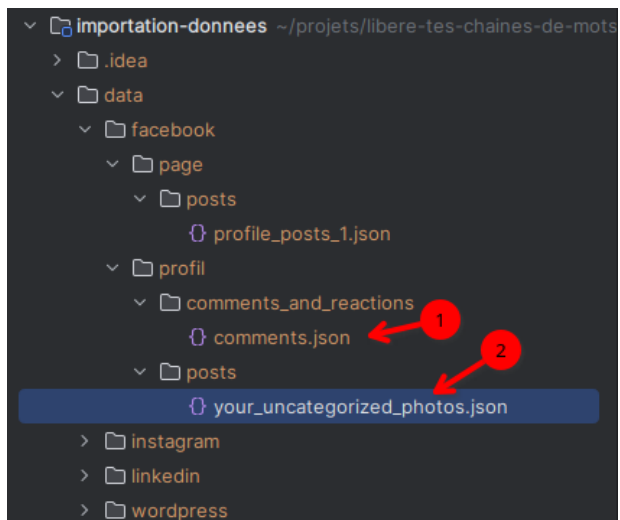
importation-donnees ~/projets/libere-tes-chaines-de-mots
.idea
data
facebook
page
posts
{} profile_posts_1.json
profil
comments_and_reactions
{} comments.json
1
posts
2
{} your_uncategorized_photos.json
instagram
linkedin
wordpress